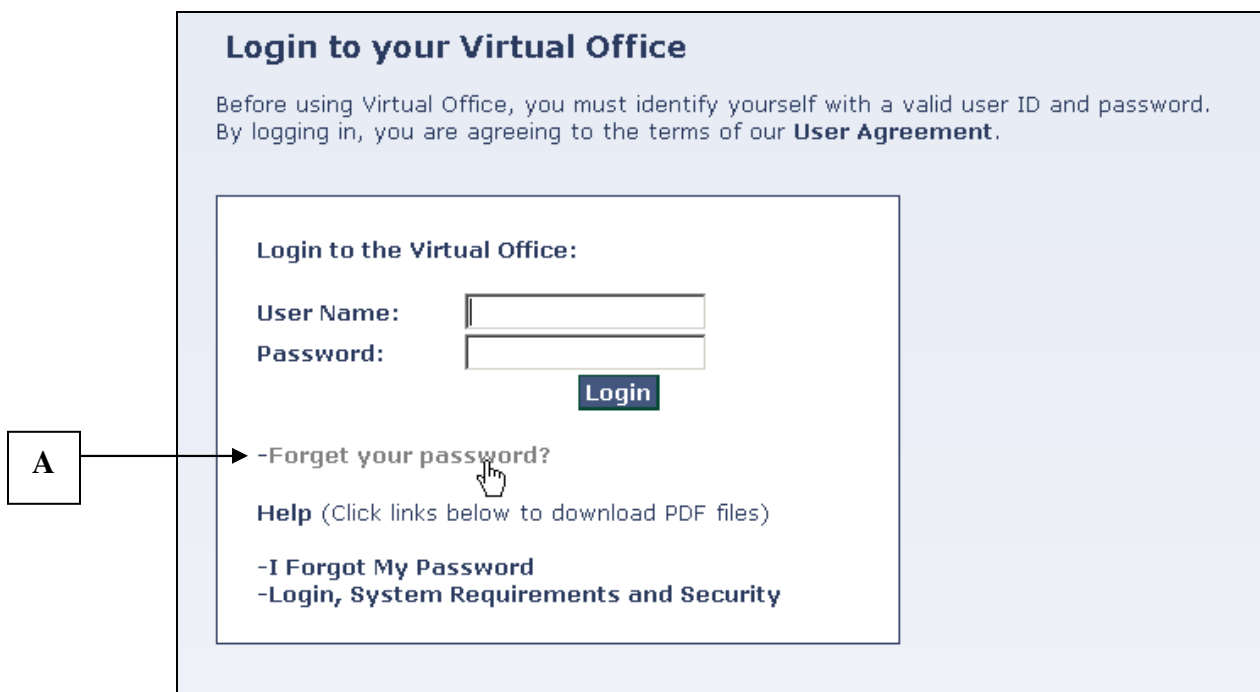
Login to your Virtual Office

Before using Virtual Office, you must identify yourself with a valid user ID and password. By logging in, you are agreeing to the terms of our User Agreement.

Login to the Virtual Office:

User Name:
Password:
Login

A

-Forget your password?

Help (Click links below to download PDF files)

-I Forgot My Password
-Login, System Requirements and Security